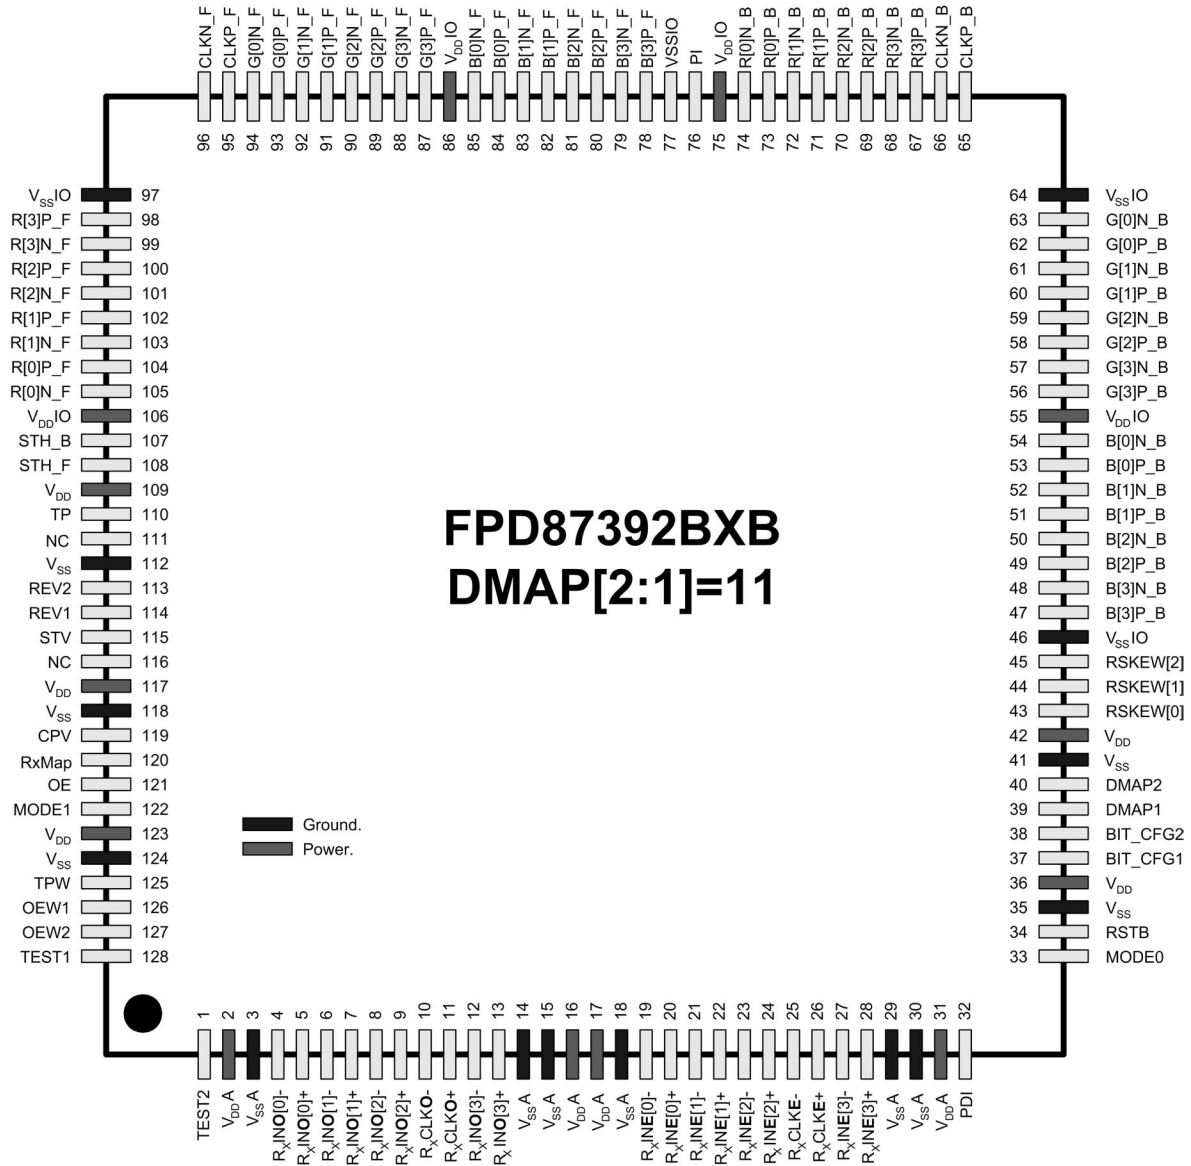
CLKN_F 96
CLKP_F 95
G[0]N_F 94
G[0]P_F 93
G[1]N_F 92
G[1]P_F 91
G[2]N_F 90
G[2]P_F 89
G[3]N_F 88
G[3]P_F 87
$V_{DD}$IO 86
B[0]N_F 85
B[0]P_F 84
B[1]N_F 83
B[1]P_F 82
B[2]N_F 81
B[2]P_F 80
B[3]N_F 79
B[3]P_F 78
VSSIO 77
PI 76
$V_{DD}$IO 75
R[0]N_B 74
R[0]P_B 73
R[1]N_B 72
R[1]P_B 71
R[2]N_B 70
R[2]P_B 69
R[3]N_B 68
R[3]P_B 67
CLKN_B 66
CLKP_B 65

$V_{SS}$IO 97
R[3]P_F 98
R[3]N_F 99
R[2]P_F 100
R[2]N_F 101
R[1]P_F 102
R[1]N_F 103
R[0]P_F 104
R[0]N_F 105
$V_{DD}$IO 106
STH_B 107
STH_F 108
$V_{DD}$ 109
TP 110
NC 111
$V_{SS}$ 112
REV2 113
REV1 114
STV 115
NC 116
$V_{DD}$ 117
$V_{SS}$ 118
CPV 119
RxMap 120
OE 121
MODE1 122
$V_{DD}$ 123
$V_{SS}$ 124
TPW 125
OEW1 126
OEW2 127
TEST1 128

FPD87392BXB
DMAP[2:1]=11

Ground.
Power.

64 $V_{SS}$IO
63 G[0]N_B
62 G[0]P_B
61 G[1]N_B
60 G[1]P_B
59 G[2]N_B
58 G[2]P_B
57 G[3]N_B
56 G[3]P_B
55 $V_{DD}$IO
54 B[0]N_B
53 B[0]P_B
52 B[1]N_B
51 B[1]P_B
50 B[2]N_B
49 B[2]P_B
48 B[3]N_B
47 B[3]P_B
46 $V_{SS}$IO
45 RSKEW[2]
44 RSKEW[1]
43 RSKEW[0]
42 $V_{DD}$
41 $V_{SS}$
40 DMAP2
39 DMAP1
38 BIT_CFG2
37 BIT_CFG1
36 $V_{DD}$
35 $V_{SS}$
34 RSTB
33 MODE0

1 TEST2
2 $V_{DD}$A
3 $V_{SS}$A
4 $R_X$INO[0]-
5 $R_X$INO[0]+
6 $R_X$INO[1]-
7 $R_X$INO[1]+
8 $R_X$INO[2]-
9 $R_X$INO[2]+
10 $R_X$CLKO-
11 $R_X$CLKO+
12 $R_X$INO[3]-
13 $R_X$INO[3]+
14 $V_{SS}$A
15 $V_{SS}$A
16 $V_{DD}$A
17 $V_{DD}$A
18 $V_{SS}$A
19 $R_X$INE[0]-
20 $R_X$INE[0]+
21 $R_X$INE[1]-
22 $R_X$INE[1]+
23 $R_X$INE[2]-
24 $R_X$INE[2]+
25 $R_X$CLKE-
26 $R_X$CLKE+
27 $R_X$INE[3]-
28 $R_X$INE[3]+
29 $V_{SS}$A
30 $V_{SS}$A
31 $V_{DD}$A
32 PDI